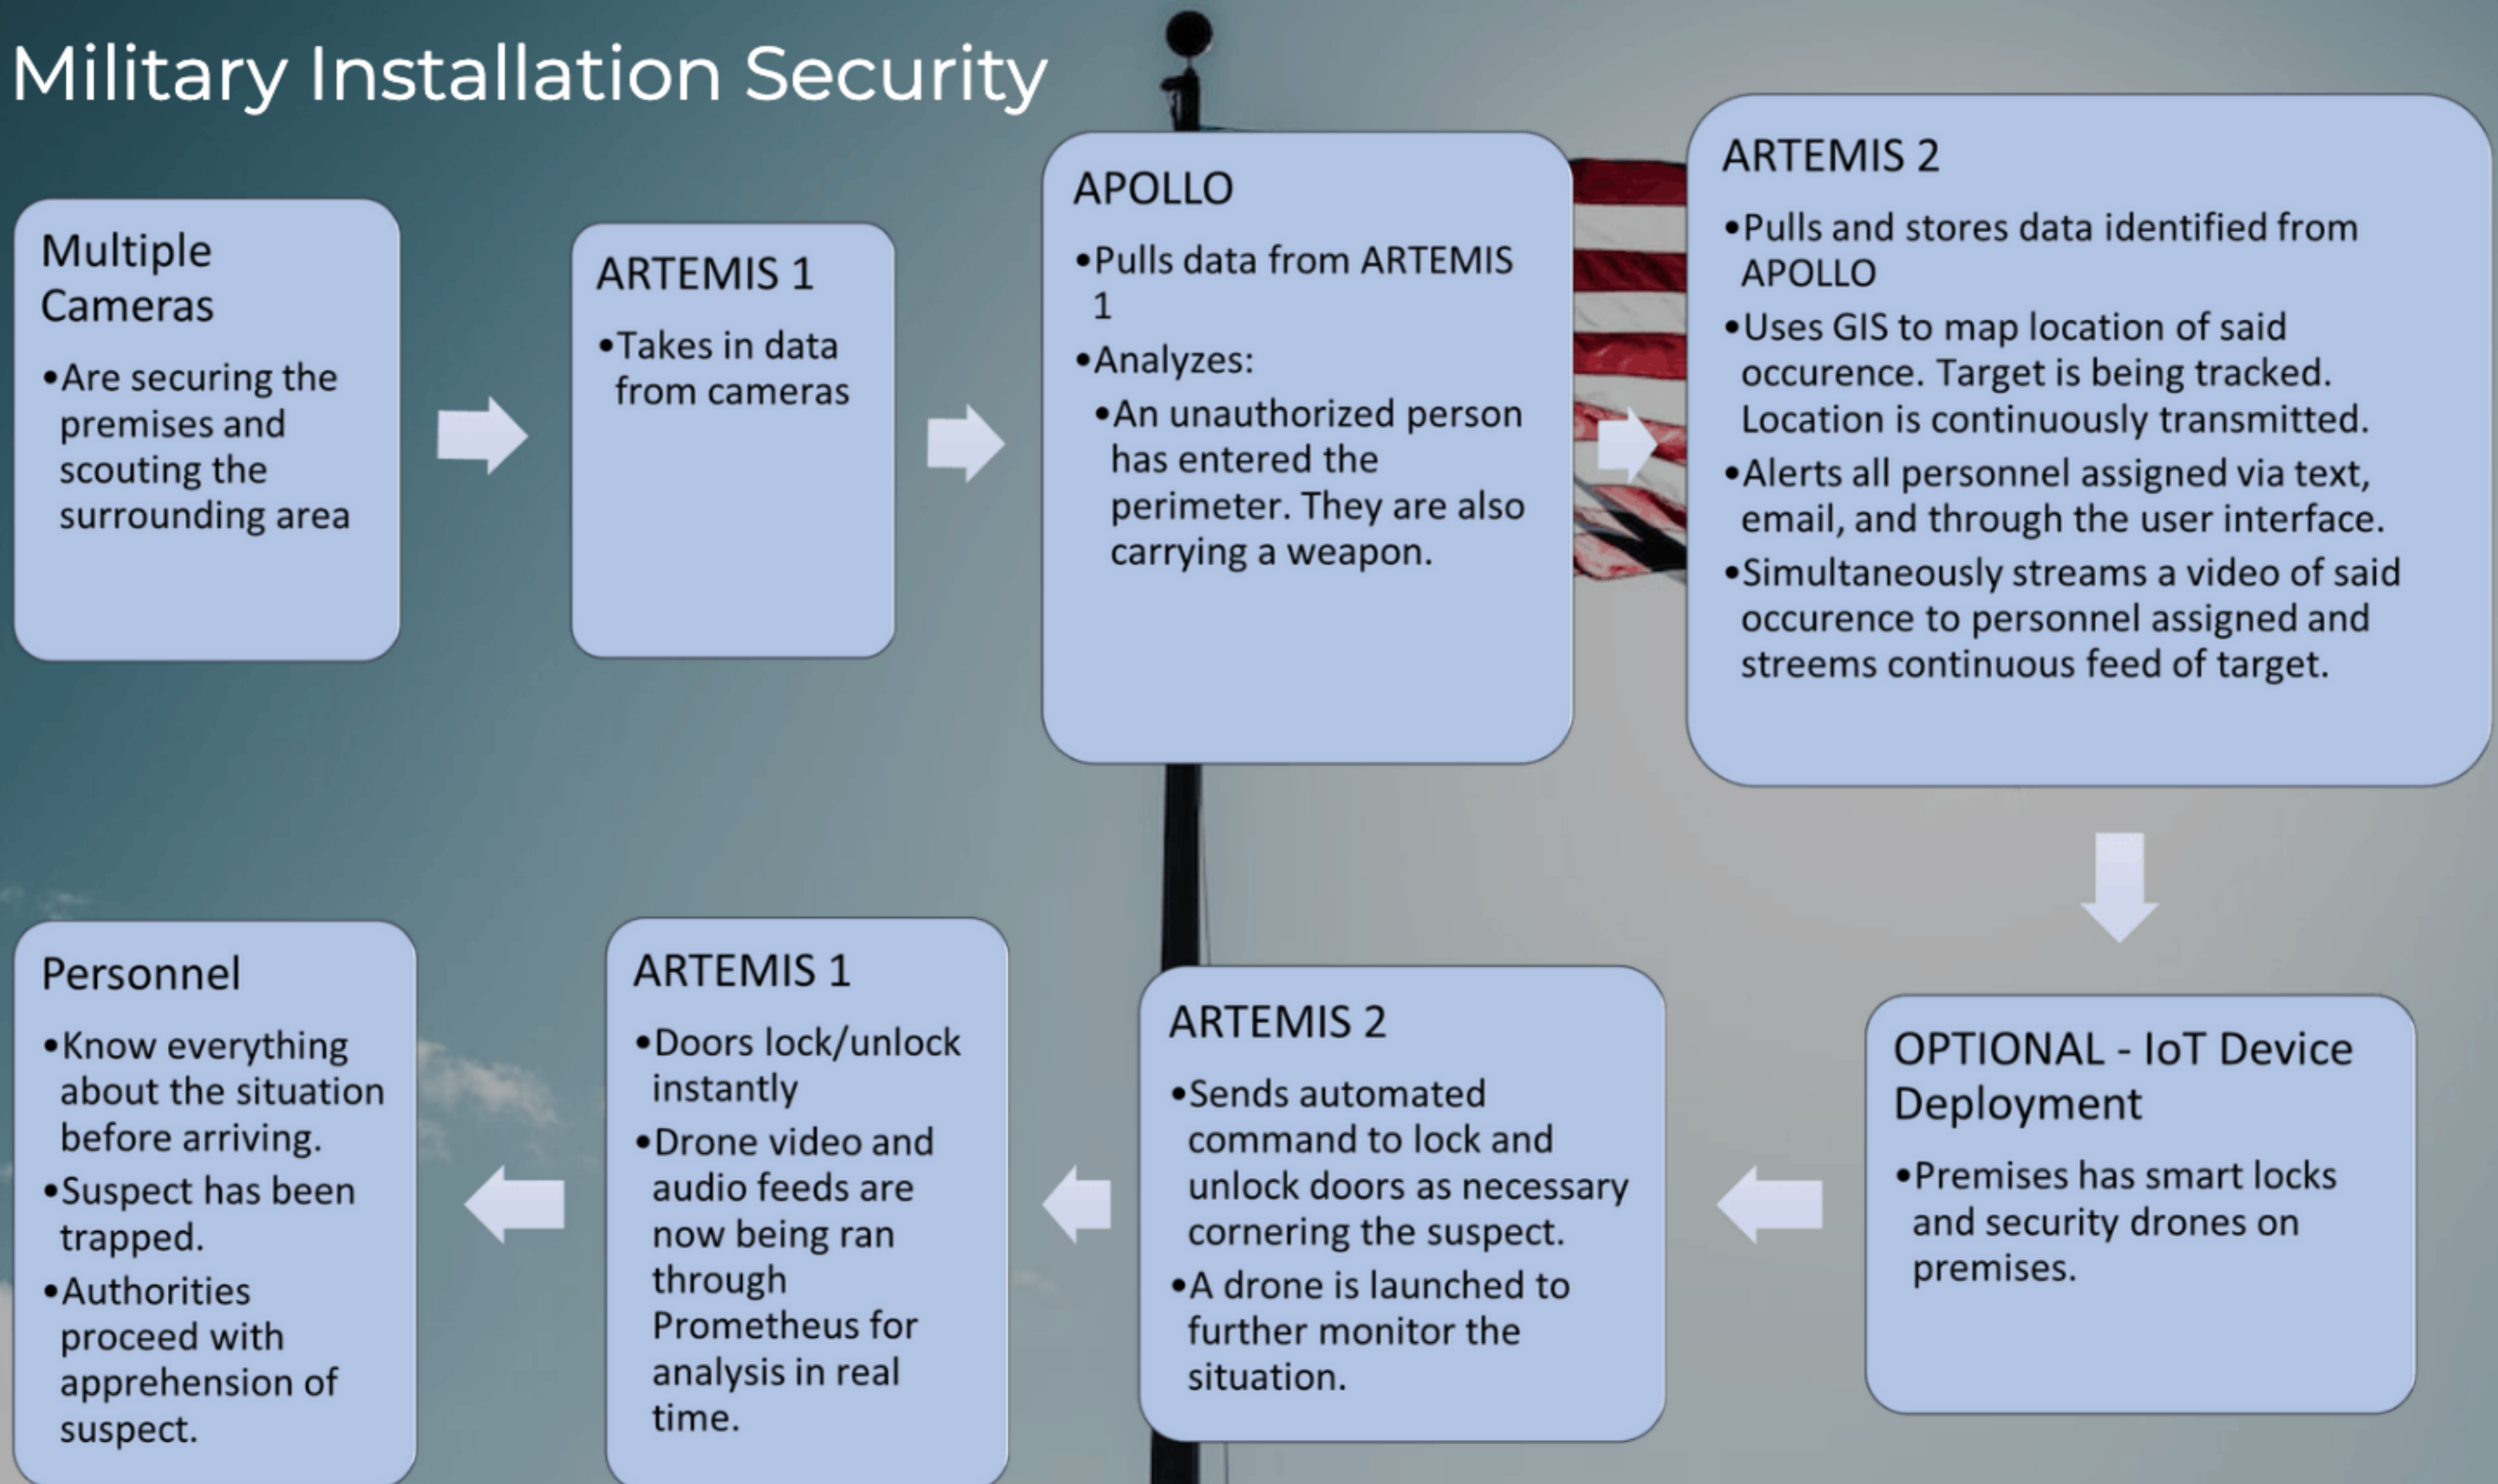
Military Installation Security

Multiple Cameras

•Are securing the premises and scouting the surrounding area

ARTEMIS 1

•Takes in data from cameras

APOLLO

•Pulls data from ARTEMIS 1

•Analyzes:

•An unauthorized person has entered the perimeter. They are also carrying a weapon.

ARTEMIS 2

•Pulls and stores data identified from APOLLO

•Uses GIS to map location of said occurence. Target is being tracked. Location is continuously transmitted.

•Alerts all personnel assigned via text, email, and through the user interface.

•Simultaneously streams a video of said occurence to personnel assigned and streems continuous feed of target.

OPTIONAL - IoT Device Deployment

•Premises has smart locks and security drones on premises.

ARTEMIS 2

•Sends automated command to lock and unlock doors as necessary cornering the suspect.

•A drone is launched to further monitor the situation.

ARTEMIS 1

•Doors lock/unlock instantly

•Drone video and audio feeds are now being ran through Prometheus for analysis in real time.

Personnel

•Know everything about the situation before arriving.

•Suspect has been trapped.

•Authorities proceed with apprehension of suspect.